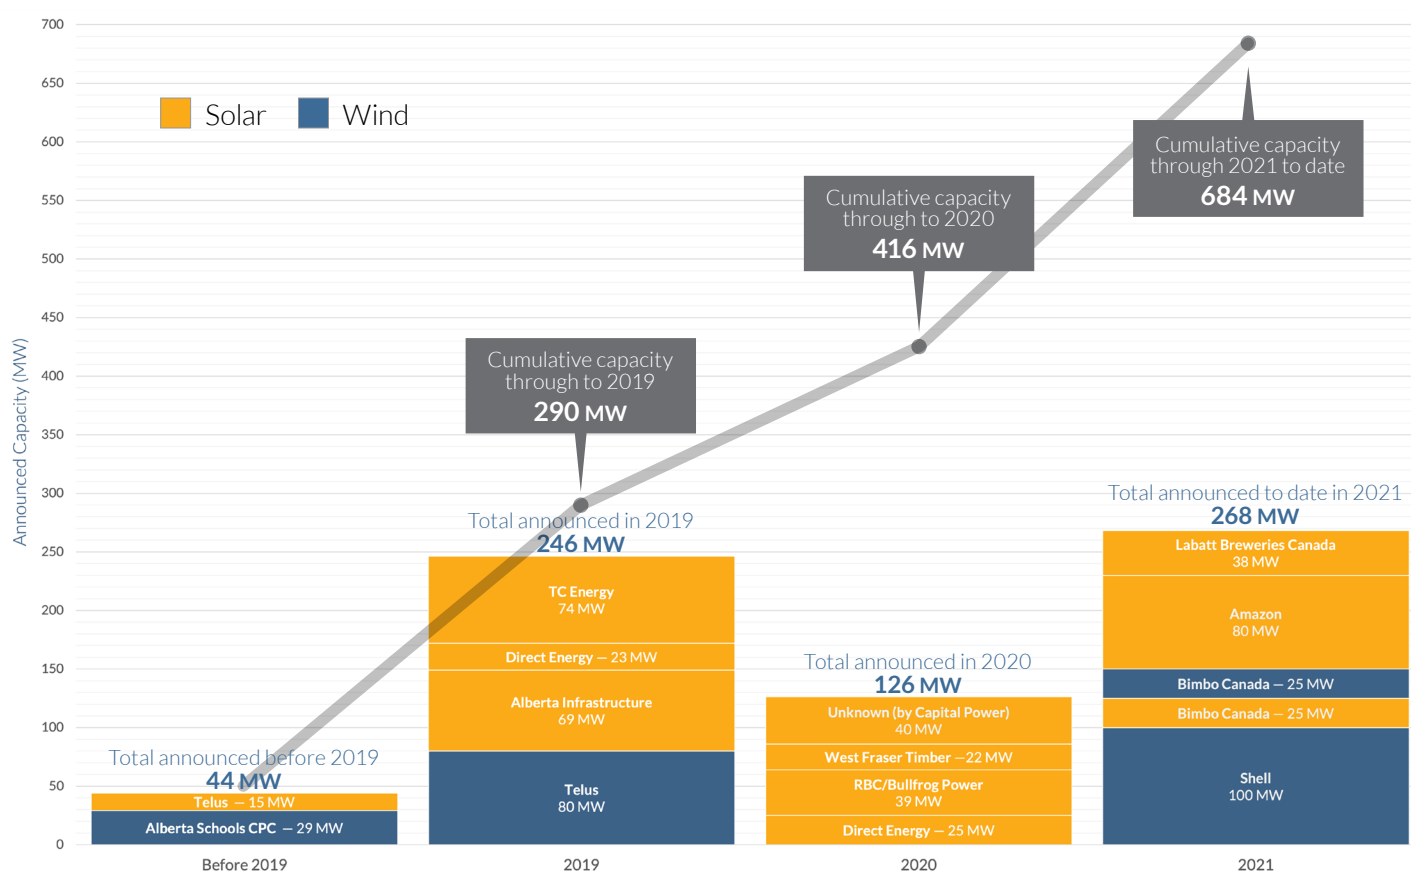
Solar Wind

Announced Capacity (MW)

700
650
600
550
500
450
400
350
300
250
200
150
100
50
0

Cumulative capacity through 2021 to date
684 MW

Cumulative capacity through to 2020
416 MW

Cumulative capacity through to 2019
290 MW

Total announced before 2019
44 MW
Telus — 15 MW
Alberta Schools CPC — 29 MW

Total announced in 2019
246 MW
TC Energy
74 MW
Direct Energy — 23 MW
Alberta Infrastructure
69 MW
Telus
80 MW

Total announced in 2020
126 MW
Unknown (by Capital Power)
40 MW
West Fraser Timber — 22 MW
RBC/Bullfrog Power
39 MW
Direct Energy — 25 MW

Total announced to date in 2021
268 MW
Labatt Breweries Canada
38 MW
Amazon
80 MW
Bimbo Canada — 25 MW
Bimbo Canada — 25 MW
Shell
100 MW

Before 2019
2019
2020
2021